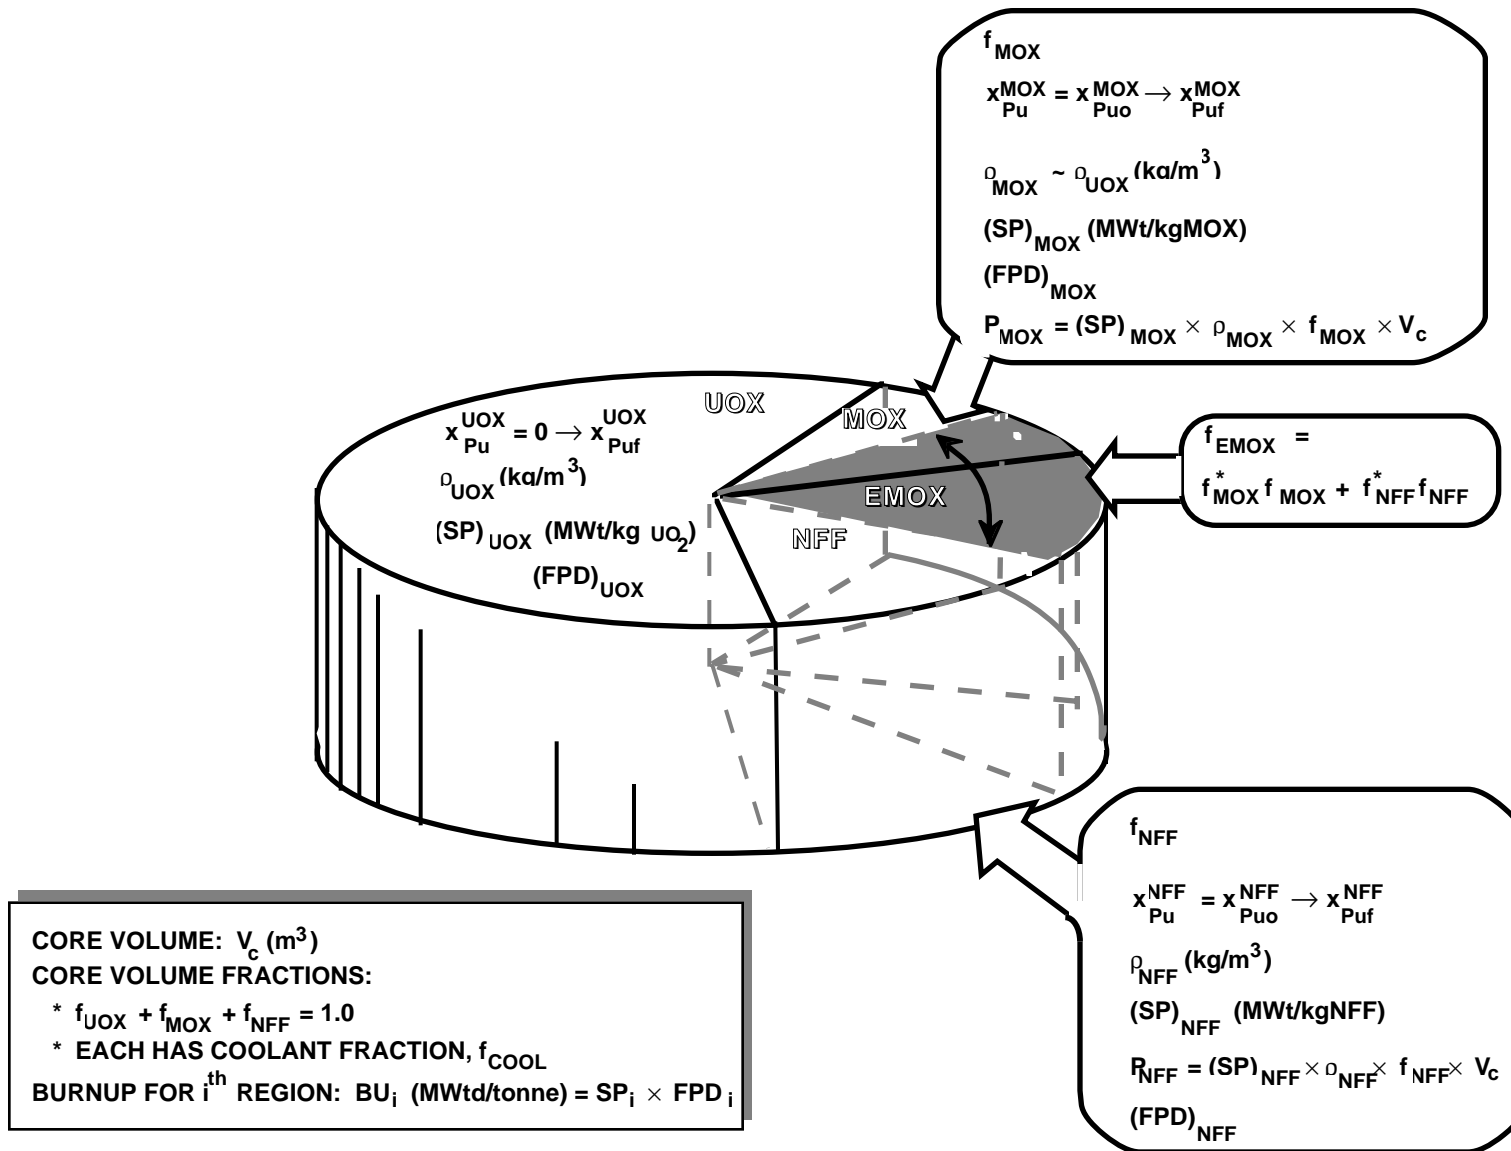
$f_{MOX}$

$x_{Pu}^{MOX} = x_{Puo}^{MOX} \rightarrow x_{Puf}^{MOX}$

$\rho_{MOX} \sim \rho_{UOX}$ (kg/m$^3$)

$(SP)_{MOX}$ (MWt/kgMOX)

$(FPD)_{MOX}$

$P_{MOX} = (SP)_{MOX} \times \rho_{MOX} \times f_{MOX} \times V_c$

UOX

MOX

$x_{Pu}^{UOX} = 0 \rightarrow x_{Puf}^{UOX}$

$\rho_{UOX}$ (kg/m$^3$)

$(SP)_{UOX}$ (MWt/kg $UO_2$)

$(FPD)_{UOX}$

EMOX

NFF

$f_{EMOX} =$

$f_{MOX}^{*} f_{MOX} + f_{NFF}^{*} f_{NFF}$

$f_{NFF}$

$x_{Pu}^{NFF} = x_{Puo}^{NFF} \rightarrow x_{Puf}^{NFF}$

$\rho_{NFF}$ (kg/m$^3$)

$(SP)_{NFF}$ (MWt/kgNFF)

$P_{NFF} = (SP)_{NFF} \times \rho_{NFF} \times f_{NFF} \times V_c$

$(FPD)_{NFF}$

CORE VOLUME: $V_c$ (m$^3$)
CORE VOLUME FRACTIONS:
* $f_{UOX} + f_{MOX} + f_{NFF} = 1.0$
* EACH HAS COOLANT FRACTION, $f_{COOL}$
BURNUP FOR i$^{th}$ REGION: $BU_i$ (MWtd/tonne) = $SP_i \times FPD_i$